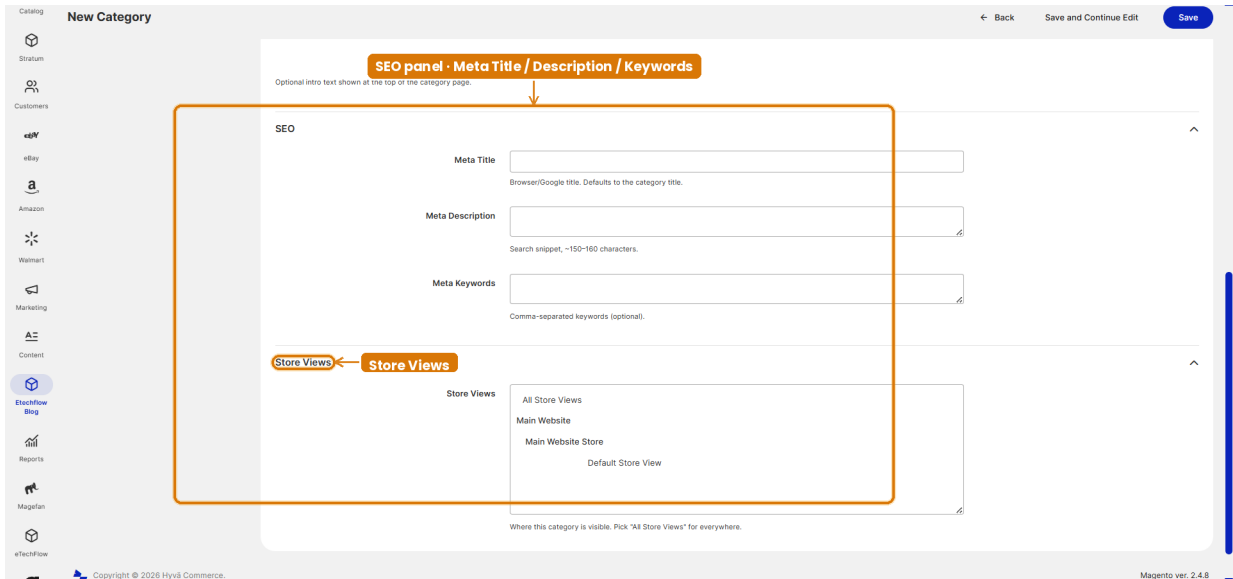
Catalog

Stratum

Customers

eBay

Amazon

Walmart

Marketing

Content

Etechflow Blog

Reports

Magefan

eTechFlow

New Category

← Back

Save and Continue Edit

Save

SEO panel · Meta Title / Description / Keywords

Optional intro text shown at the top of the category page.

SEO

Meta Title

Browser/Google title. Defaults to the category title.

Meta Description

Search snippet, ~150–160 characters.

Meta Keywords

Comma-separated keywords (optional).

Store Views

Store Views

Store Views

All Store Views

Main Website

Main Website Store

Default Store View

Where this category is visible. Pick "All Store Views" for everywhere.

Copyright © 2026 Hyvä Commerce.

Magento ver. 2.4.8